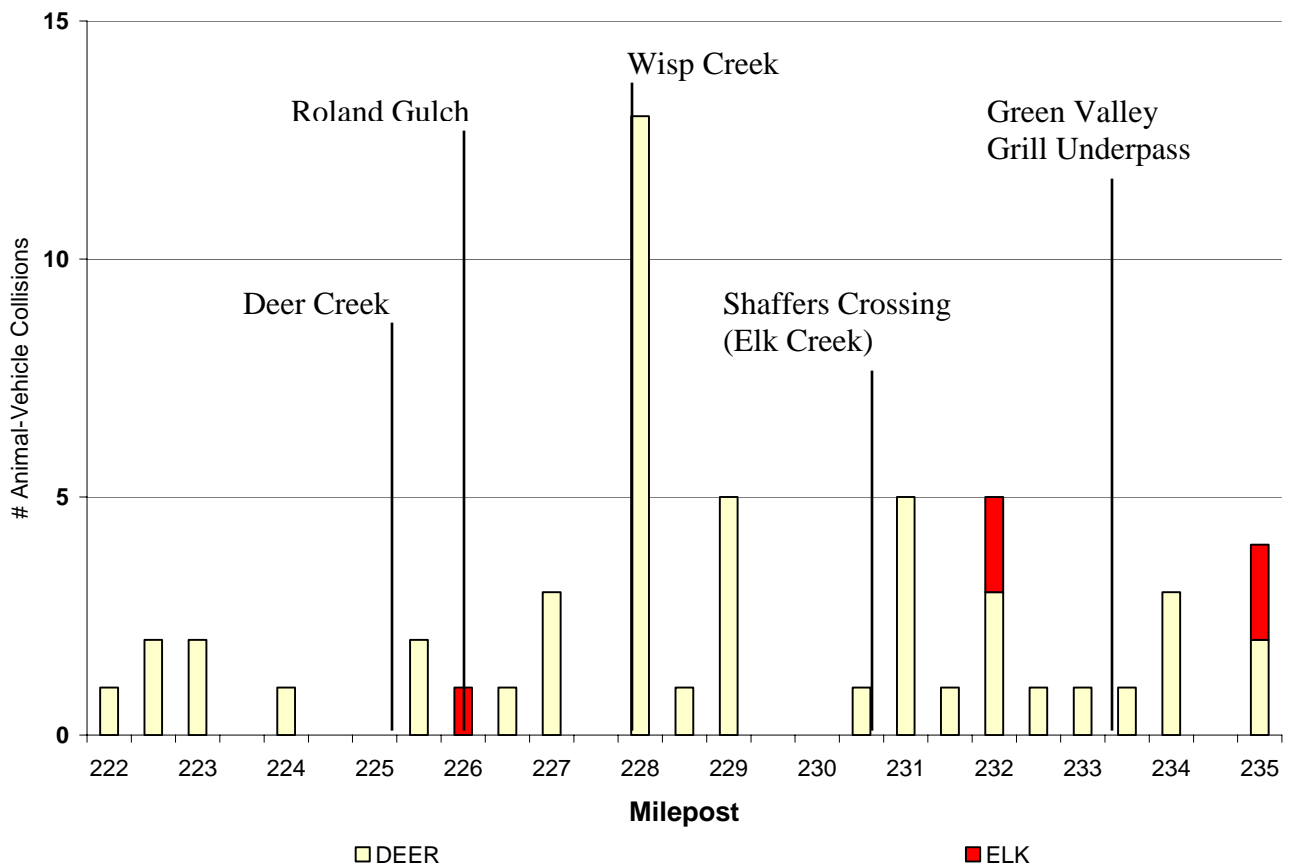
15
10
5
0

# Animal-Vehicle Collisions

Wisp Creek

Roland Gulch

Green Valley Grill Underpass

Deer Creek

Shaffers Crossing (Elk Creek)

222 223 224 225 226 227 228 229 230 231 232 233 234 235

Milepost

DEER

ELK